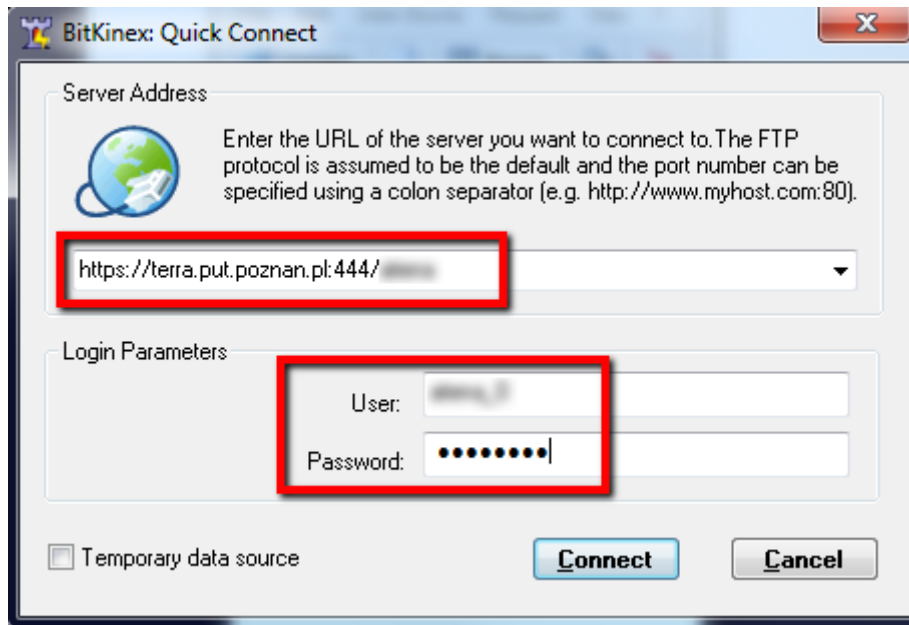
BitKinex: Quick Connect

Server Address

Enter the URL of the server you want to connect to.The FTP protocol is assumed to be the default and the port number can be specified using a colon separator (e.g. http://www.myhost.com:80).

https://terra.put.poznan.pl:444/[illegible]

Login Parameters

User: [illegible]

Password: ••••••••

Temporary data source

Connect

Cancel